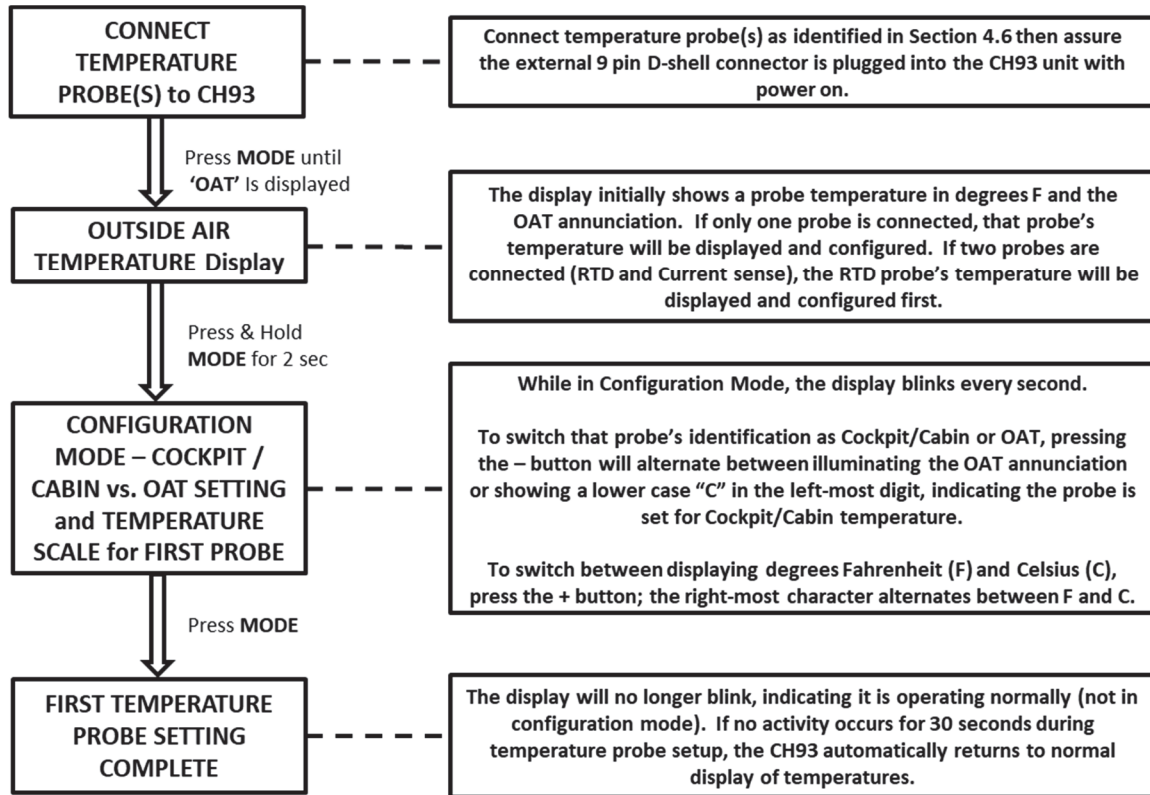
CONNECT TEMPERATURE PROBE(S) to CH93

Connect temperature probe(s) as identified in Section 4.6 then assure the external 9 pin D-shell connector is plugged into the CH93 unit with power on.

Press **MODE** until **'OAT'** Is displayed

OUTSIDE AIR TEMPERATURE Display

The display initially shows a probe temperature in degrees F and the OAT annunciation. If only one probe is connected, that probe's temperature will be displayed and configured. If two probes are connected (RTD and Current sense), the RTD probe's temperature will be displayed and configured first.

Press & Hold **MODE** for 2 sec

CONFIGURATION MODE – COCKPIT / CABIN vs. OAT SETTING and TEMPERATURE SCALE for FIRST PROBE

While in Configuration Mode, the display blinks every second.

To switch that probe's identification as Cockpit/Cabin or OAT, pressing the – button will alternate between illuminating the OAT annunciation or showing a lower case "C" in the left-most digit, indicating the probe is set for Cockpit/Cabin temperature.

To switch between displaying degrees Fahrenheit (F) and Celsius (C), press the + button; the right-most character alternates between F and C.

Press **MODE**

FIRST TEMPERATURE PROBE SETTING COMPLETE

The display will no longer blink, indicating it is operating normally (not in configuration mode). If no activity occurs for 30 seconds during temperature probe setup, the CH93 automatically returns to normal display of temperatures.